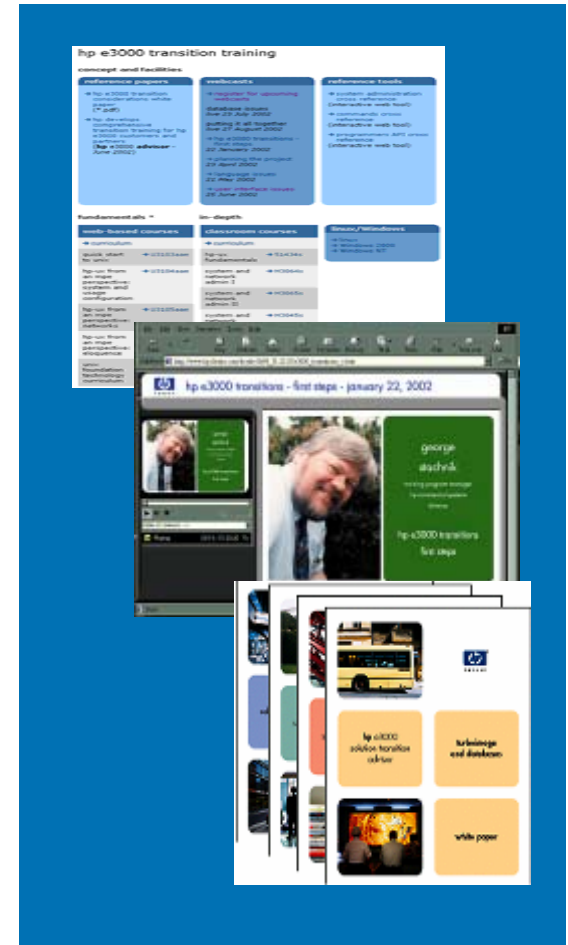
hp e3000 transition training

concept and facilities

reference papers

→ hp e3000 transition considerations white paper (*.pdf)

→ hp develops comprehensive transition training for hp e3000 customers and partners (hp e3000 advisor - June 2002)

webcasts

→ register for upcoming webcasts

database issues live 23 July 2002

putting it all together live 27 August 2002

→ hp e3000 transitions - first steps 22 January 2002

→ planning the project 23 April 2002

→ language issues 21 May 2002

→ user interface issues 25 June 2002

reference tools

→ system administration cross reference (interactive web tool)

→ commands cross reference (interactive web tool)

→ programmers API cross reference (interactive web tool)

fundamentals *

web-based courses

→ curriculum

quick start to unix → U3103aaw

hp-ux from an mpe perspective: system and usage configuration → U3104aaw

hp-ux from an mpe perspective: networks → U3105aaw

hp-ux from an mpe perspective: eloquence

unix foundation technology curriculum

in-depth

classroom courses

→ curriculum

hp-ux fundamentals → 51434s

system and network admin I → H3064s

system and network admin II → H3065s

system and

linux/Windows

→ linux
→ Windows 2000
→ Windows NT

hp e3000 transitions - first steps - january 22, 2002

george stachnik

training program manager hp enterprise systems

hp e3000 transitions first steps

hp
invent

hp e3000 solution transition advisor

turboimage and databases

white paper